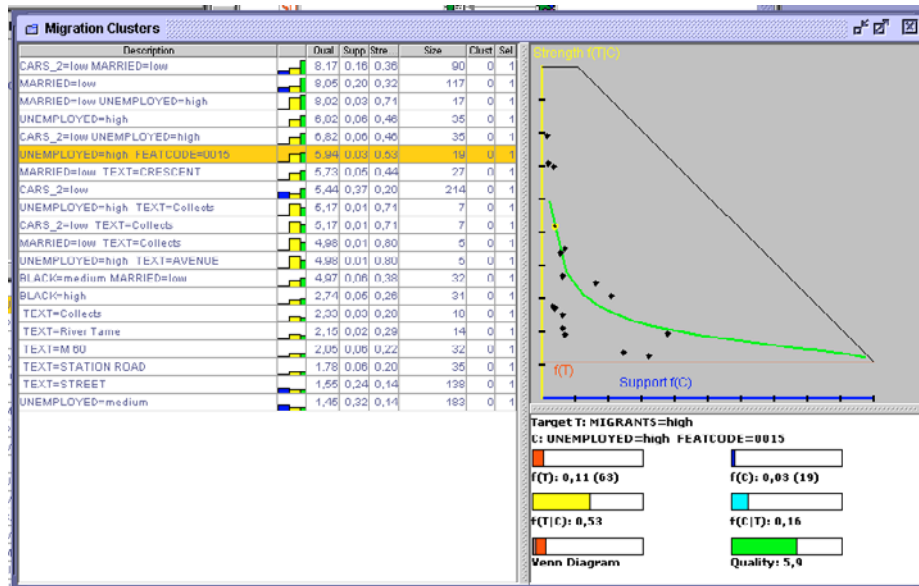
Migration Clusters

| Description | | Qual | Supp | Stre | Size | Clust | Sel |
|---|---|---|---|---|---|---|---|
| CARS_2=low MARRIED=low | | 8,17 | 0,16 | 0,36 | 90 | 0 | 1 |
| MARRIED=low | | 8,05 | 0,20 | 0,32 | 117 | 0 | 1 |
| MARRIED=low UNEMPLOYED=high | | 8,02 | 0,03 | 0,71 | 17 | 0 | 1 |
| UNEMPLOYED=high | | 6,02 | 0,06 | 0,46 | 35 | 0 | 1 |
| CARS_2=low UNEMPLOYED=high | | 6,82 | 0,06 | 0,46 | 35 | 0 | 1 |
| UNEMPLOYED=high FEATCODE=0015 | | 5,94 | 0,03 | 0,53 | 19 | 0 | 1 |
| MARRIED=low TEXT=CRESCENT | | 5,73 | 0,05 | 0,44 | 27 | 0 | 1 |
| CARS_2=low | | 5,44 | 0,37 | 0,20 | 214 | 0 | 1 |
| UNEMPLOYED=high TEXT=Collects | | 5,17 | 0,01 | 0,71 | 7 | 0 | 1 |
| CARS_2=low TEXT=Collects | | 5,17 | 0,01 | 0,71 | 7 | 0 | 1 |
| MARRIED=low TEXT=Collects | | 4,98 | 0,01 | 0,80 | 5 | 0 | 1 |
| UNEMPLOYED=high TEXT=AVENUE | | 4,98 | 0,01 | 0,80 | 5 | 0 | 1 |
| BLACK=medium MARRIED=low | | 4,97 | 0,06 | 0,38 | 32 | 0 | 1 |
| BLACK=high | | 2,74 | 0,06 | 0,26 | 31 | 0 | 1 |
| TEXT=Collects | | 2,30 | 0,03 | 0,20 | 10 | 0 | 1 |
| TEXT=River Tame | | 2,15 | 0,02 | 0,29 | 14 | 0 | 1 |
| TEXT=M 60 | | 2,05 | 0,06 | 0,22 | 32 | 0 | 1 |
| TEXT=STATION ROAD | | 1,78 | 0,06 | 0,20 | 35 | 0 | 1 |
| TEXT=STREET | | 1,55 | 0,24 | 0,14 | 138 | 0 | 1 |
| UNEMPLOYED=medium | | 1,45 | 0,32 | 0,14 | 183 | 0 | 1 |

Strength f(T|C)
f(T)
Support f(C)

Target T: MIGRANTS=high
C: UNEMPLOYED=high FEATCODE=0015
f(T): 0,11 (63)
f(C): 0,03 (19)
f(T|C): 0,53
f(C|T): 0,16
Venn Diagram
Quality: 5,9